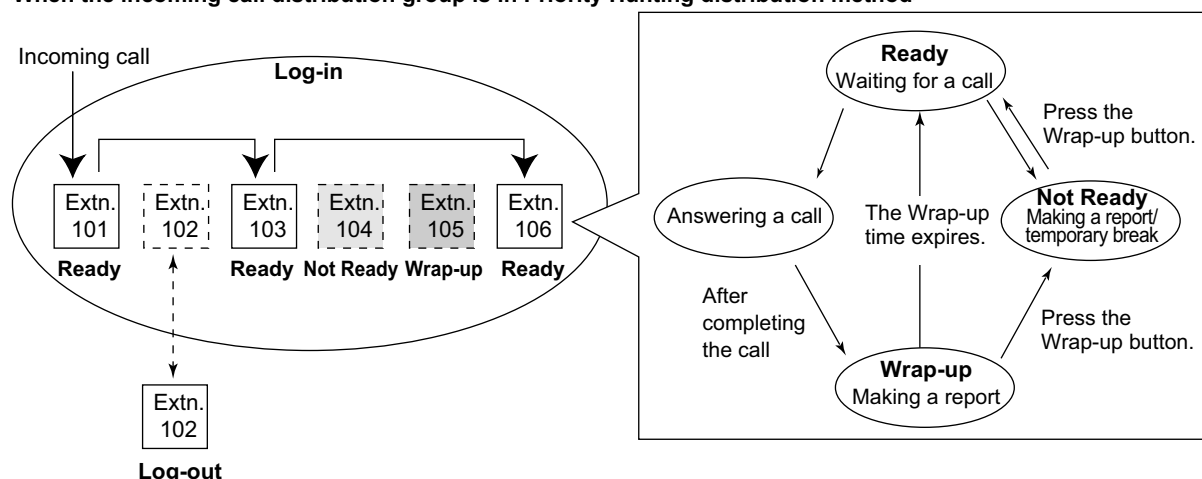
When the incoming call distribution group is in Priority Hunting distribution method

Incoming call

Log-in

Extn. 101
Ready

Extn. 102

Extn. 103
Ready

Extn. 104
Not Ready

Extn. 105
Wrap-up

Extn. 106
Ready

Extn. 102
Log-out

Ready
Waiting for a call

Press the Wrap-up button.

Answering a call

The Wrap-up time expires.

Not Ready
Making a report/ temporary break

After completing the call

Press the Wrap-up button.

Wrap-up
Making a report